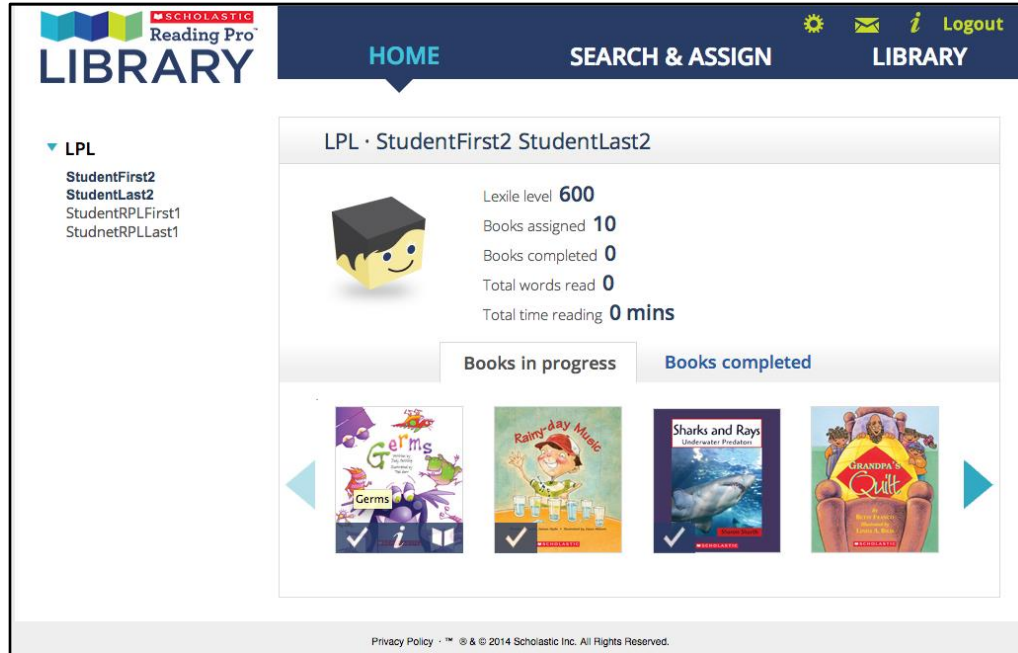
SCHOLASTIC Reading Pro™ LIBRARY

HOME SEARCH & ASSIGN LIBRARY

Logout

LPL

StudentFirst2 StudentLast2
StudentRPLFirst1 StudnetRPLLast1

LPL · StudentFirst2 StudentLast2

Lexile level 600
Books assigned 10
Books completed 0
Total words read 0
Total time reading 0 mins

Books in progress Books completed

Germs
Germs

Rainy-day Music

Sharks and Rays
Underwater Predators

SCHOLASTIC

Grandpa's Quilt
SCHOLASTIC

Privacy Policy · ™ ® & © 2014 Scholastic Inc. All Rights Reserved.